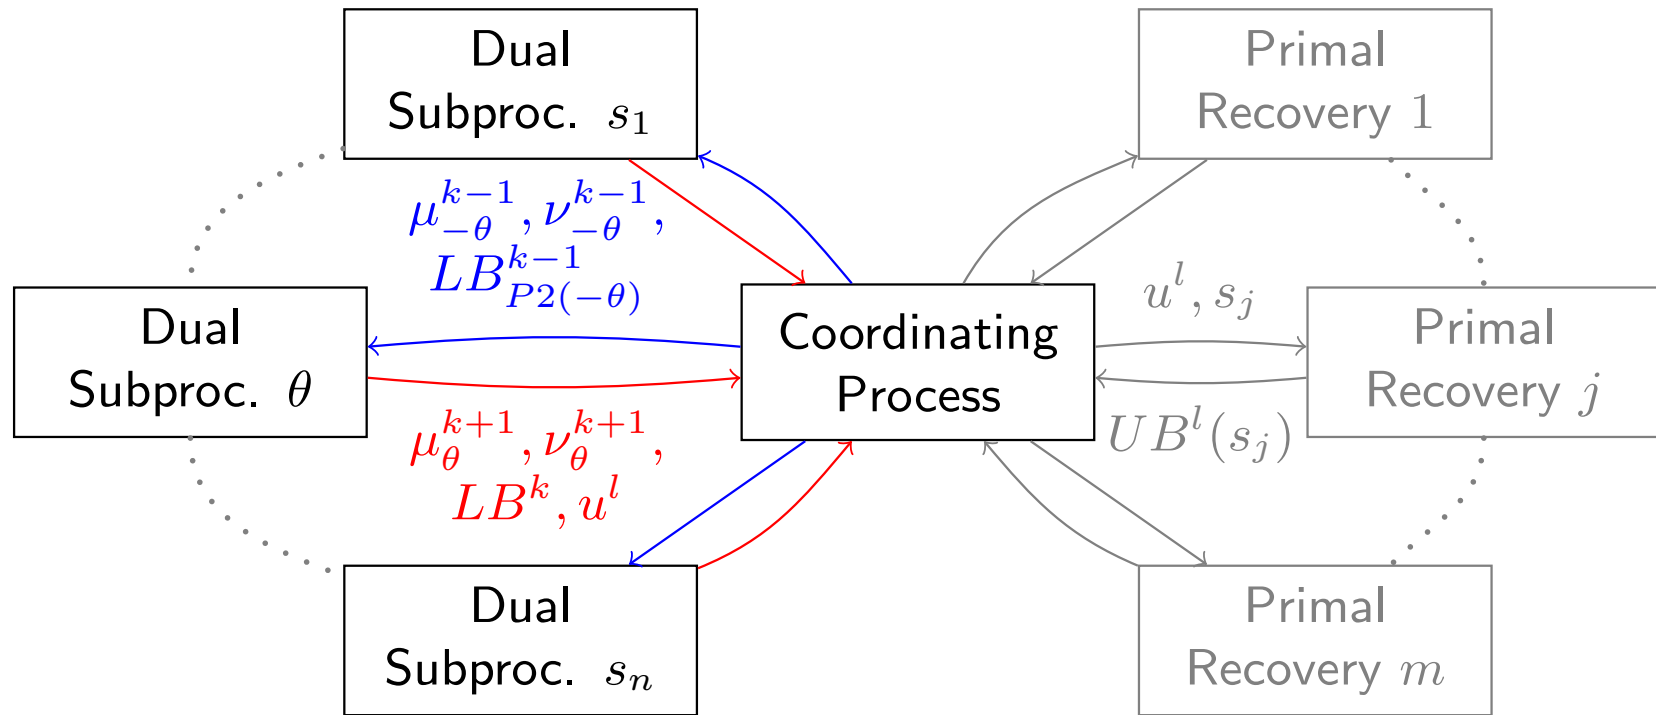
Dual Subproc. $s_1$

Primal Recovery 1

$\mu_{-\theta}^{k-1}, \nu_{-\theta}^{k-1}$, $LB_{P2(-\theta)}^{k-1}$

$u^l, s_j$

Dual Subproc. $\theta$

Coordinating Process

Primal Recovery $j$

$\mu_{\theta}^{k+1}, \nu_{\theta}^{k+1}$, $LB^k, u^l$

$UB^l(s_j)$

Dual Subproc. $s_n$

Primal Recovery $m$